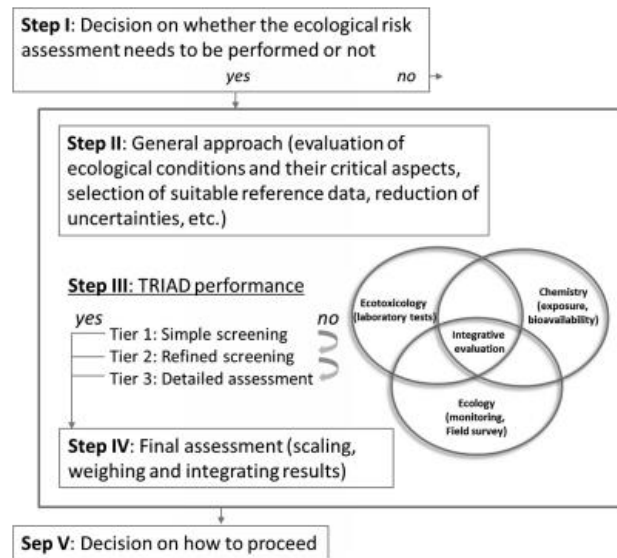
**Step I**: Decision on whether the ecological risk assessment needs to be performed or not

*yes* *no*

**Step II**: General approach (evaluation of ecological conditions and their critical aspects, selection of suitable reference data, reduction of uncertainties, etc.)

**Step III**: TRIAD performance

*yes*

Tier 1: Simple screening

Tier 2: Refined screening

Tier 3: Detailed assessment

*no*

Ecotoxicology (laboratory tests)

Chemistry (exposure, bioavailability)

Integrative evaluation

Ecology (monitoring, Field survey)

**Step IV**: Final assessment (scaling, weighing and integrating results)

**Sep V**: Decision on how to proceed